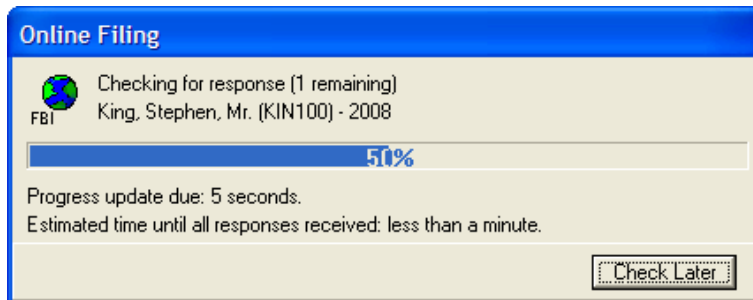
Online Filing

FBI

Checking for response (1 remaining)
King, Stephen, Mr. (KIN100) - 2008

50%

Progress update due: 5 seconds.
Estimated time until all responses received: less than a minute.

Check Later